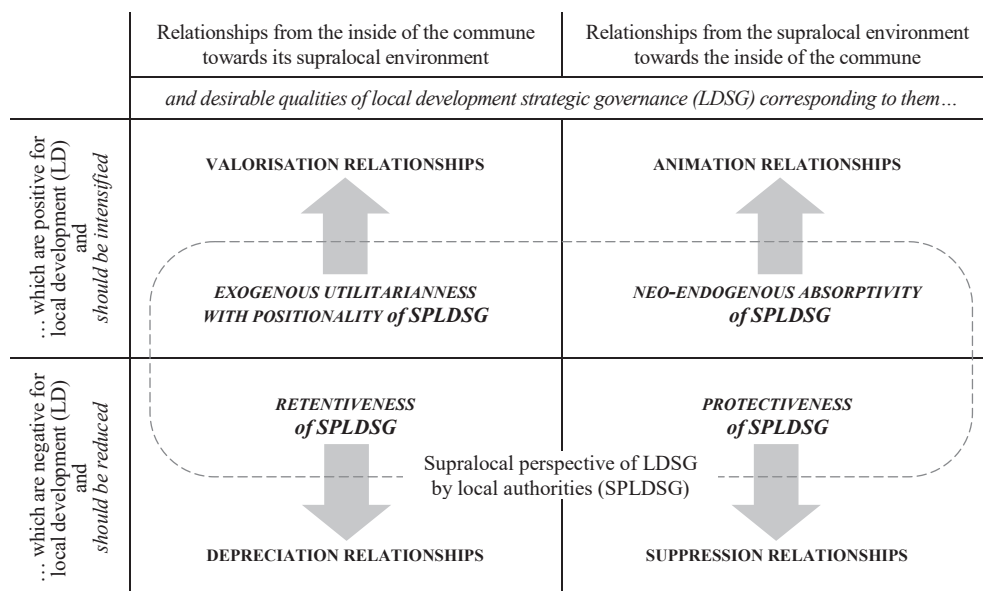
| | Relationships from the inside of the commune towards its supralocal environment | Relationships from the supralocal environment towards the inside of the commune |
|---|---|---|
| | *and desirable qualities of local development strategic governance (LDSG) corresponding to them…* | |
| … which are positive for local development (LD) and *should be intensified* | VALORISATION RELATIONSHIPS<br>*EXOGENOUS UTILITARIANNESS WITH POSITIONALITY of SPLDSG* | ANIMATION RELATIONSHIPS<br>*NEO-ENDOGENOUS ABSORPTIVITY of SPLDSG* |
| … which are negative for local development (LD) and *should be reduced* | *RETENTIVENESS of SPLDSG*<br>DEPRECIATION RELATIONSHIPS | *PROTECTIVENESS of SPLDSG*<br>SUPPRESSION RELATIONSHIPS |

Supralocal perspective of LDSG by local authorities (SPLDSG)